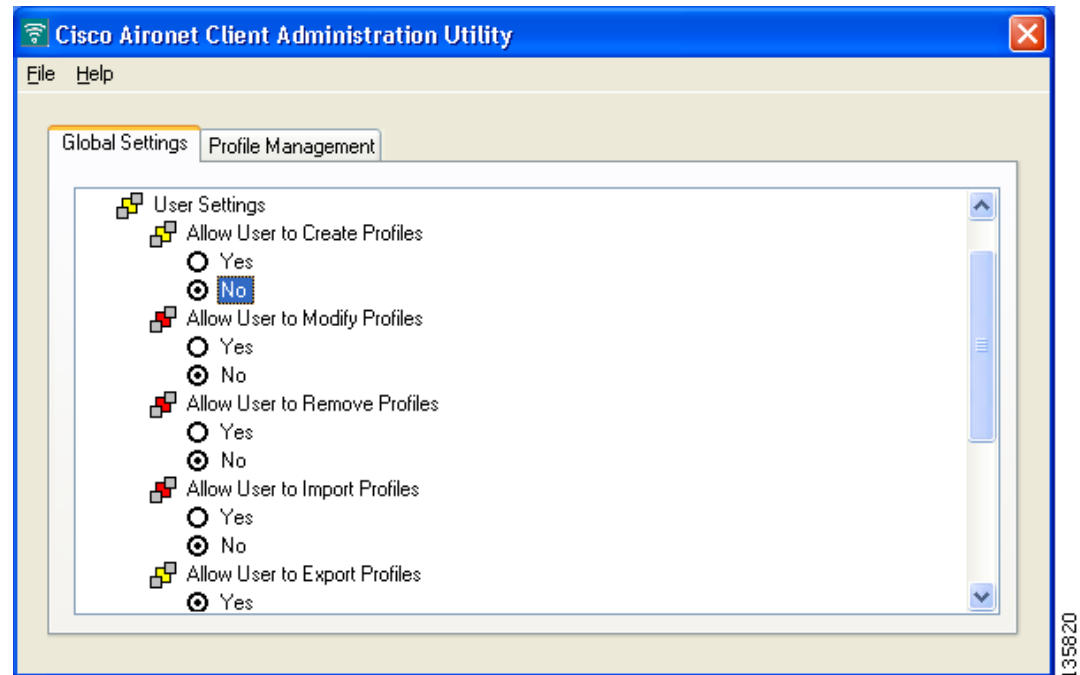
Cisco Aironet Client Administration Utility

File Help

Global Settings | Profile Management

User Settings
Allow User to Create Profiles
Yes
No
Allow User to Modify Profiles
Yes
No
Allow User to Remove Profiles
Yes
No
Allow User to Import Profiles
Yes
No
Allow User to Export Profiles
Yes

135820